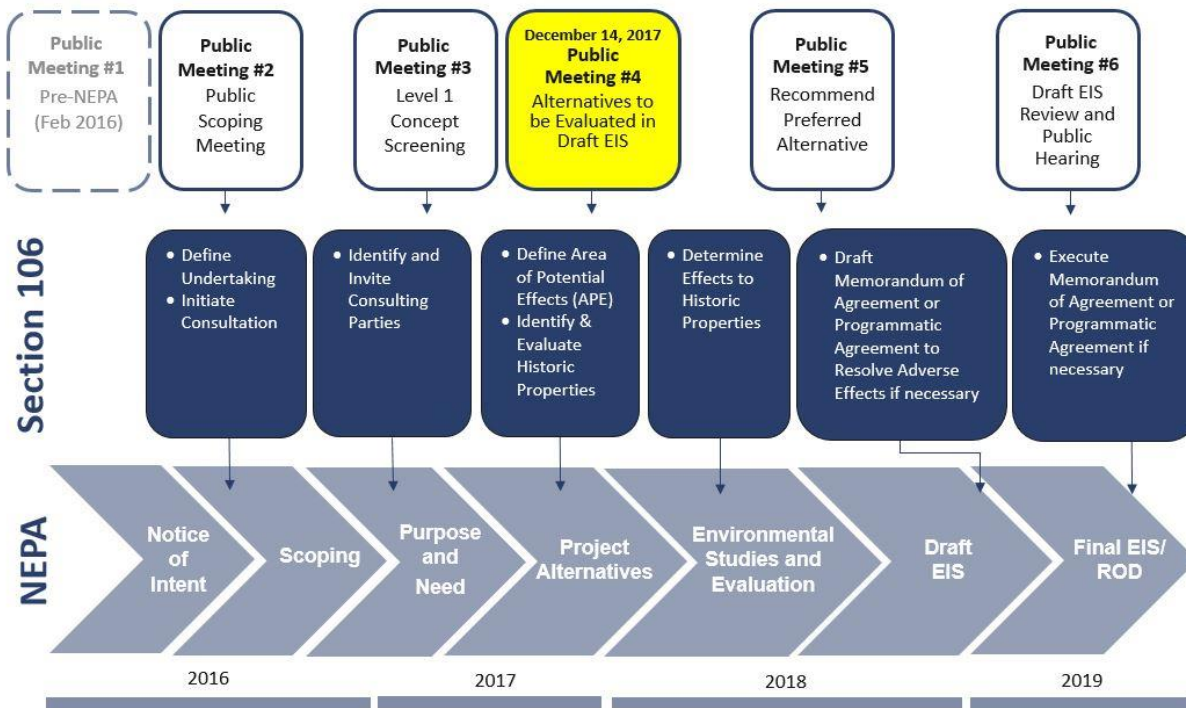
Public Meeting #1
Pre-NEPA
(Feb 2016)

Public Meeting #2
Public Scoping Meeting

Public Meeting #3
Level 1 Concept Screening

December 14, 2017
Public Meeting #4
Alternatives to be Evaluated in Draft EIS

Public Meeting #5
Recommend Preferred Alternative

Public Meeting #6
Draft EIS Review and Public Hearing

Section 106

• Define Undertaking
• Initiate Consultation

• Identify and Invite Consulting Parties

• Define Area of Potential Effects (APE)
• Identify & Evaluate Historic Properties

• Determine Effects to Historic Properties

• Draft Memorandum of Agreement or Programmatic Agreement to Resolve Adverse Effects if necessary

• Execute Memorandum of Agreement or Programmatic Agreement if necessary

NEPA

Notice of Intent

Scoping

Purpose and Need

Project Alternatives

Environmental Studies and Evaluation

Draft EIS

Final EIS/ ROD

2016

2017

2018

2019